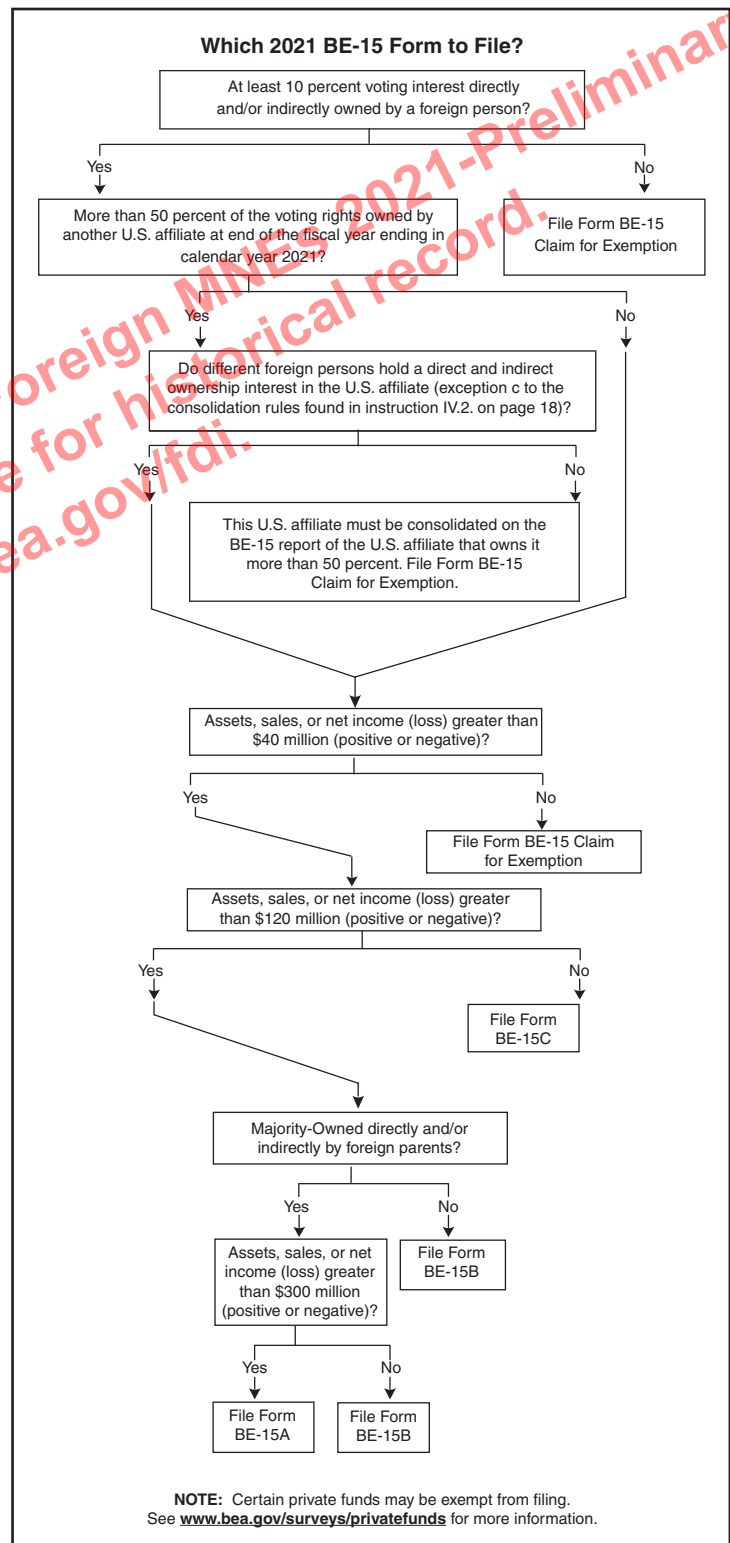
Which 2021 BE-15 Form to File?

At least 10 percent voting interest directly and/or indirectly owned by a foreign person?

Yes

No

More than 50 percent of the voting rights owned by another U.S. affiliate at end of the fiscal year ending in calendar year 2021?

File Form BE-15 Claim for Exemption

Yes

No

Do different foreign persons hold a direct and indirect ownership interest in the U.S. affiliate (exception c to the consolidation rules found in instruction IV.2. on page 18)?

Yes

No

This U.S. affiliate must be consolidated on the BE-15 report of the U.S. affiliate that owns it more than 50 percent. File Form BE-15 Claim for Exemption.

Assets, sales, or net income (loss) greater than $40 million (positive or negative)?

Yes

No

File Form BE-15 Claim for Exemption

Assets, sales, or net income (loss) greater than $120 million (positive or negative)?

Yes

No

File Form BE-15C

Majority-Owned directly and/or indirectly by foreign parents?

Yes

No

Assets, sales, or net income (loss) greater than $300 million (positive or negative)?

File Form BE-15B

Yes

No

File Form BE-15A

File Form BE-15B

NOTE: Certain private funds may be exempt from filing. See www.bea.gov/surveys/privatefunds for more information.

Foreign MNEs 2021-Preliminary. Use for historical record. bea.gov/fdi.